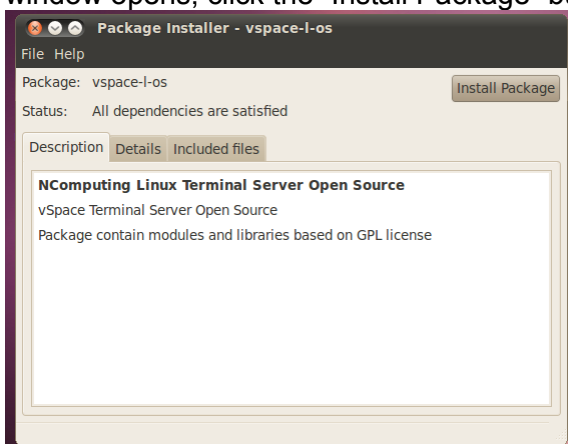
window opens, click the "Install Package" bu

Package Installer - vspace-l-os
File Help
Package: vspace-l-os
Install Package
Status: All dependencies are satisfied
Description Details Included files
NComputing Linux Terminal Server Open Source
vSpace Terminal Server Open Source
Package contain modules and libraries based on GPL license